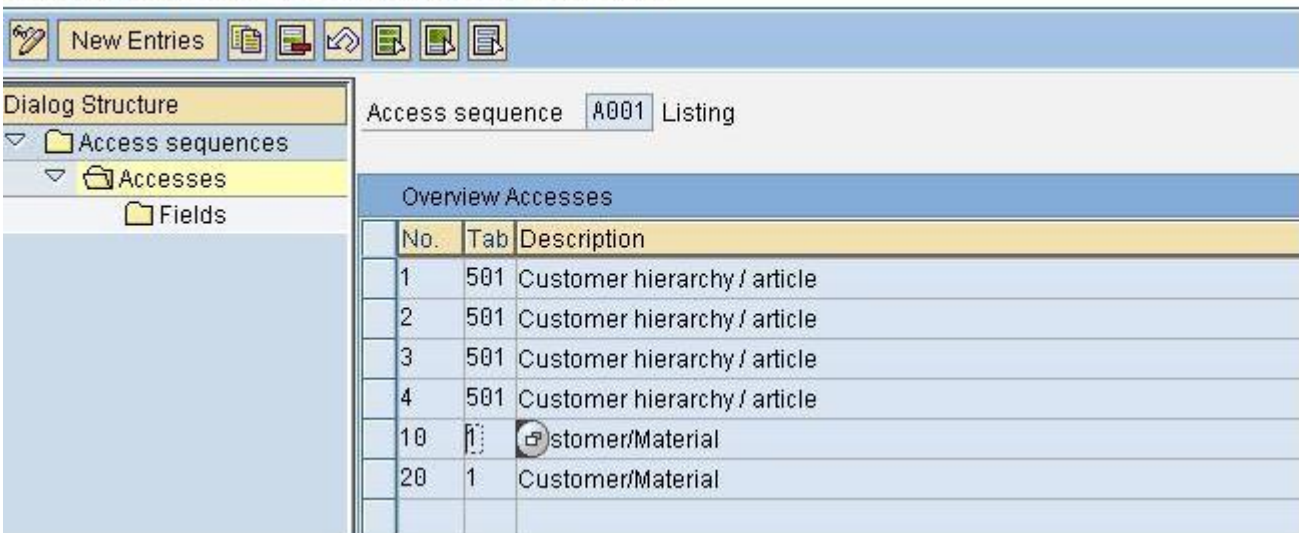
New Entries

Dialog Structure
Access sequences
Accesses
Fields

Access sequence A001 Listing

Overview Accesses

| No. | Tab | Description |
|---|---|---|
| 1 | 501 | Customer hierarchy / article |
| 2 | 501 | Customer hierarchy / article |
| 3 | 501 | Customer hierarchy / article |
| 4 | 501 | Customer hierarchy / article |
| 10 | 1 | stomer/Material |
| 20 | 1 | Customer/Material |